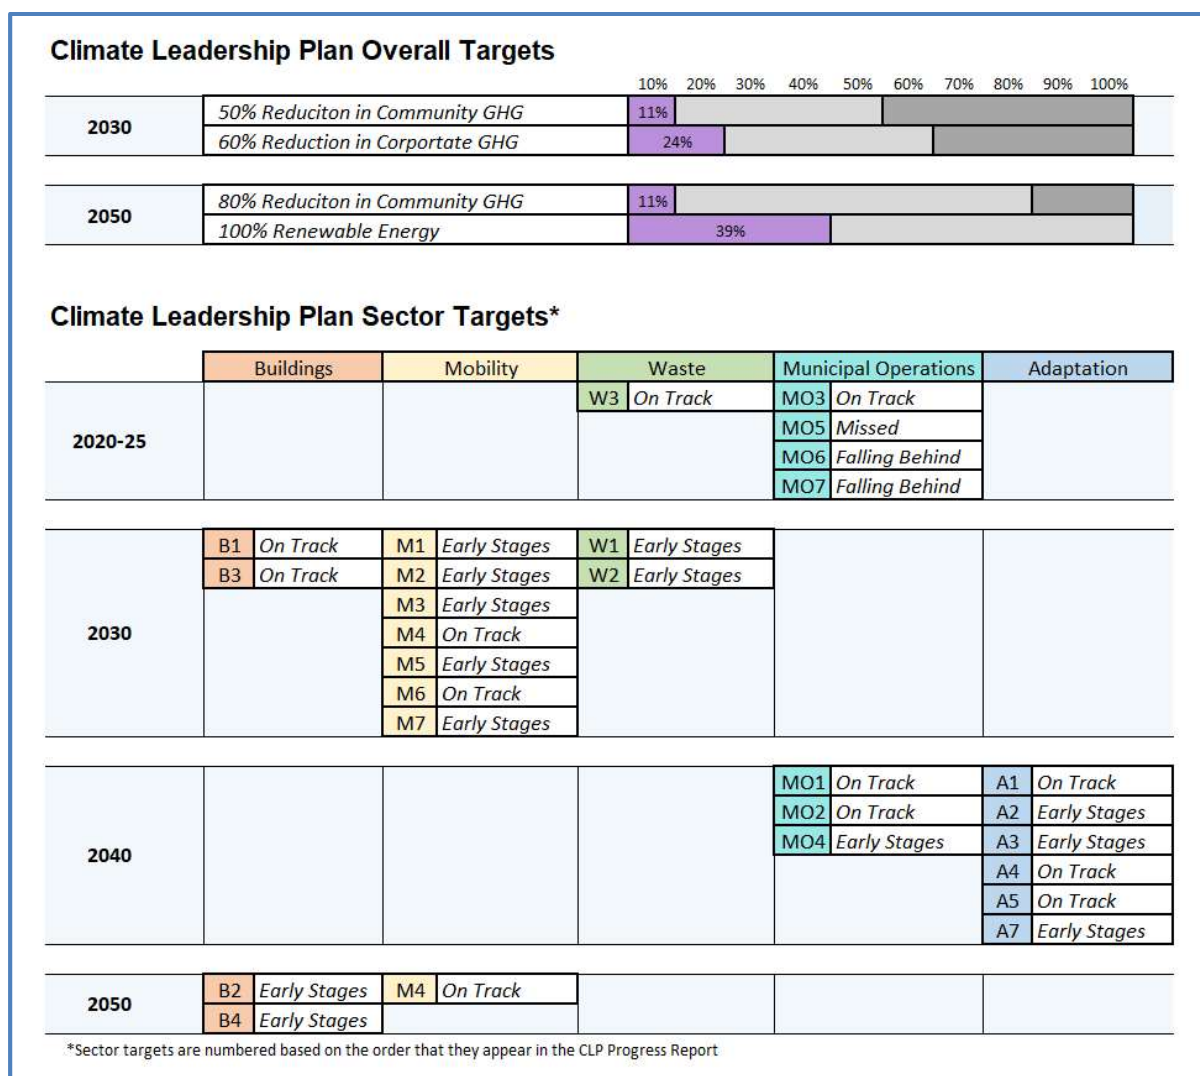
Climate Leadership Plan Overall Targets

10% 20% 30% 40% 50% 60% 70% 80% 90% 100%

| | | |
|---|---|---|
| 2030 | 50% Reduciton in Community GHG | 11% |
| | 60% Reduction in Corportate GHG | 24% |

| | | |
|---|---|---|
| 2050 | 80% Reduciton in Community GHG | 11% |
| | 100% Renewable Energy | 39% |

Climate Leadership Plan Sector Targets*

| | Buildings | Mobility | Waste | Municipal Operations | Adaptation |
|---|---|---|---|---|---|
| 2020-25 | | | W3 On Track | MO3 On Track | |
| | | | | MO5 Missed | |
| | | | | MO6 Falling Behind | |
| | | | | MO7 Falling Behind | |
| 2030 | B1 On Track | M1 Early Stages | W1 Early Stages | | |
| | B3 On Track | M2 Early Stages | W2 Early Stages | | |
| | | M3 Early Stages | | | |
| | | M4 On Track | | | |
| | | M5 Early Stages | | | |
| | | M6 On Track | | | |
| | | M7 Early Stages | | | |
| 2040 | | | | MO1 On Track | A1 On Track |
| | | | | MO2 On Track | A2 Early Stages |
| | | | | MO4 Early Stages | A3 Early Stages |
| | | | | | A4 On Track |
| | | | | | A5 On Track |
| | | | | | A7 Early Stages |
| 2050 | B2 Early Stages | M4 On Track | | | |
| | B4 Early Stages | | | | |

*Sector targets are numbered based on the order that they appear in the CLP Progress Report